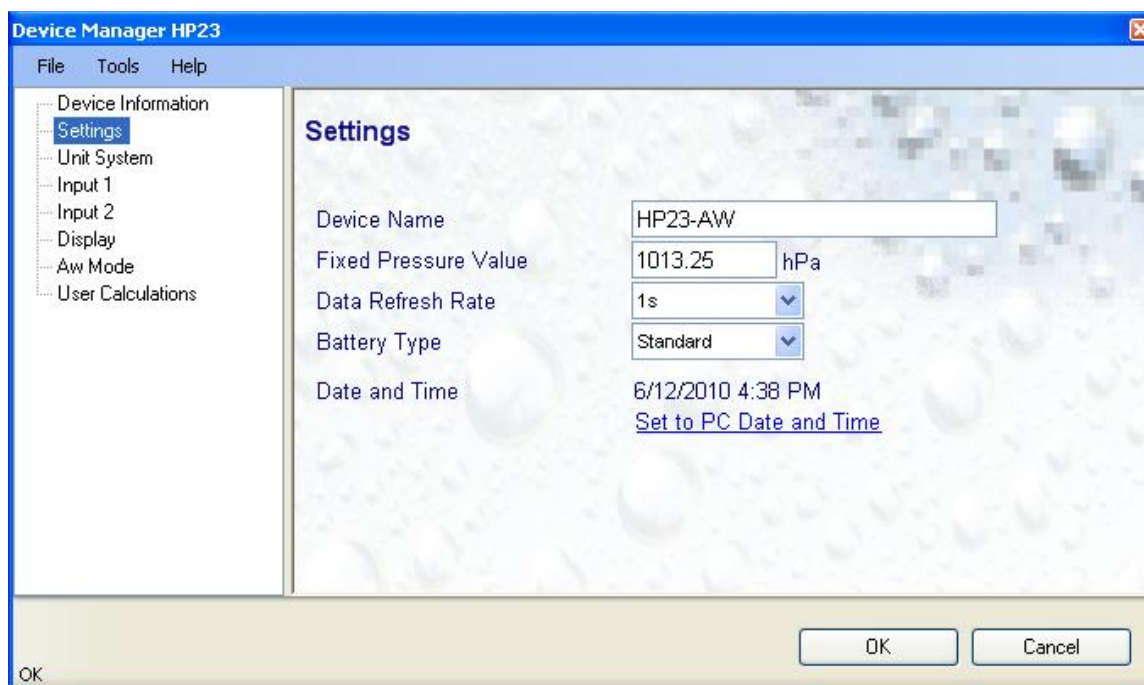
Device Manager HP23

File Tools Help

Device Information
Settings
Unit System
Input 1
Input 2
Display
Aw Mode
User Calculations

Settings

Device Name HP23-AW
Fixed Pressure Value 1013.25 hPa
Data Refresh Rate 1s
Battery Type Standard
Date and Time 6/12/2010 4:38 PM
Set to PC Date and Time

OK Cancel

OK